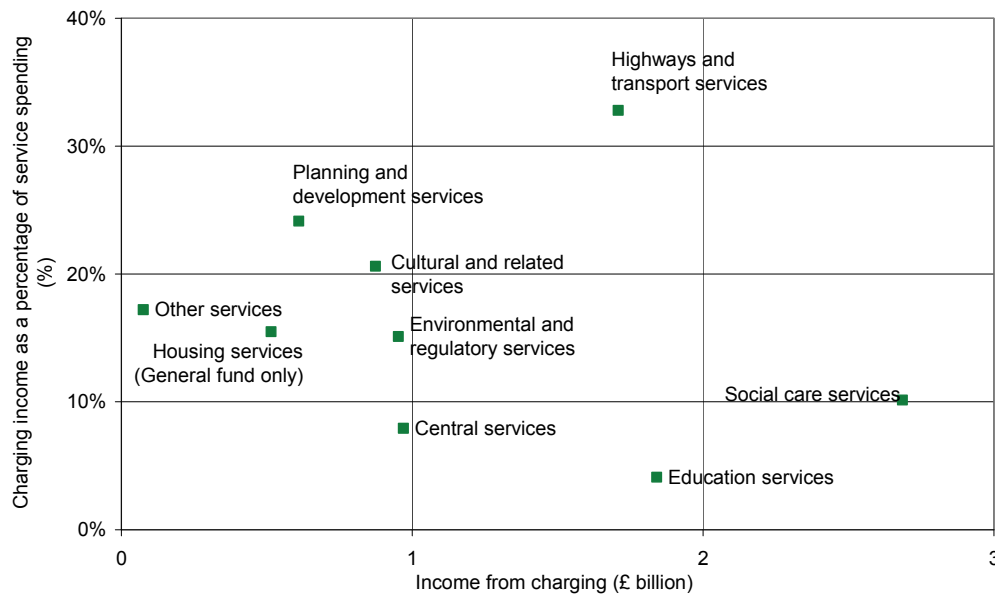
Charging income as a percentage of service spending (%)

40%
30%
20%
10%
0%

Highways and transport services
Planning and development services
Cultural and related services
Other services
Housing services (General fund only)
Environmental and regulatory services
Social care services
Central services
Education services

0
1
2
3

Income from charging (£ billion)